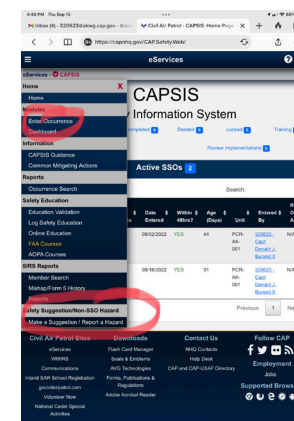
4:48 PM Thu Sep 15
Inbox (4) - 320623@akwg.cap.gov - Alask
Civil Air Patrol - CAPSIS: Home Page
https://capnhq.gov/CAP.SafetyWeb/
eServices
eServices - CAPSIS
Home
Home
Modules
Enter Occurrence
Dashboard
Information
CAPSIS Guidance
Common Mitigating Actions
Reports
Occurrence Search
Safety Education
Education Validation
Log Safety Education
Online Education
FAA Courses
AOPA Courses
SIRS Reports
Member Search
Mishap/Form 5 History
Reports
Safety Suggestion/Non-SSO Hazard
Make a Suggestion / Report a Hazard
CAPSIS
Information System
Completed
Deleted
Locked
Training
Review Implementations
Active SSOs 2
Search:
Date Entered
Within 48hrs?
Age (Days)
Unit
Entered By
08/02/2022
YES
44
PCR-AK-001
320623 - Capt Donald J. Burasil II
N/A
08/16/2022
YES
31
PCR-AK-001
320623 - Capt Donald J. Burasil II
N/A
Previous
1
Next
Civil Air Patrol Sites
eServices
WMIRS
Communications
Inland SAR School Registration
gocivilairpatrol.com
Volunteer Now
National Cadet Special Activities
Downloads
Flash Card Manager
Seals & Emblems
AVG Technologies
Forms, Publications & Regulations
Adobe Acrobat Reader
Contact Us
NHQ Contacts
Help Desk
CAP and CAP-USAF Directory
Follow CAP
Employment
Jobs
Supported Brows